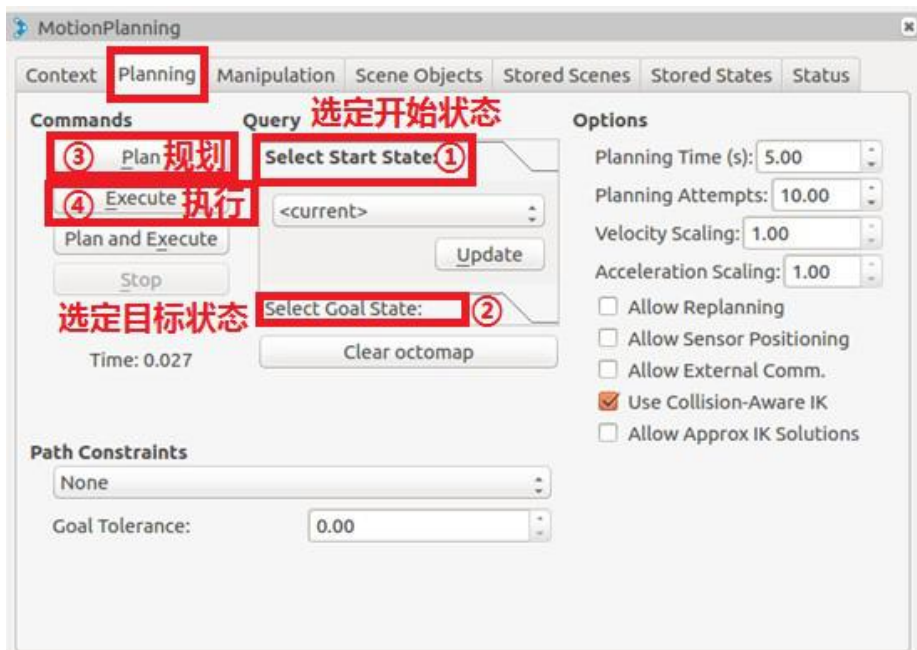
MotionPlanning

Context | Planning | Manipulation | Scene Objects | Stored Scenes | Stored States | Status

Commands

③ Plan 规划

④ Execute 执行

Plan and Execute

Stop

Time: 0.027

Query 选定开始状态

Select Start State: ①

<current>

Update

选定目标状态 Select Goal State: ②

Clear octomap

Options

Planning Time (s): 5.00

Planning Attempts: 10.00

Velocity Scaling: 1.00

Acceleration Scaling: 1.00

Allow Replanning

Allow Sensor Positioning

Allow External Comm.

Use Collision-Aware IK

Allow Approx IK Solutions

Path Constraints

None

Goal Tolerance: 0.00